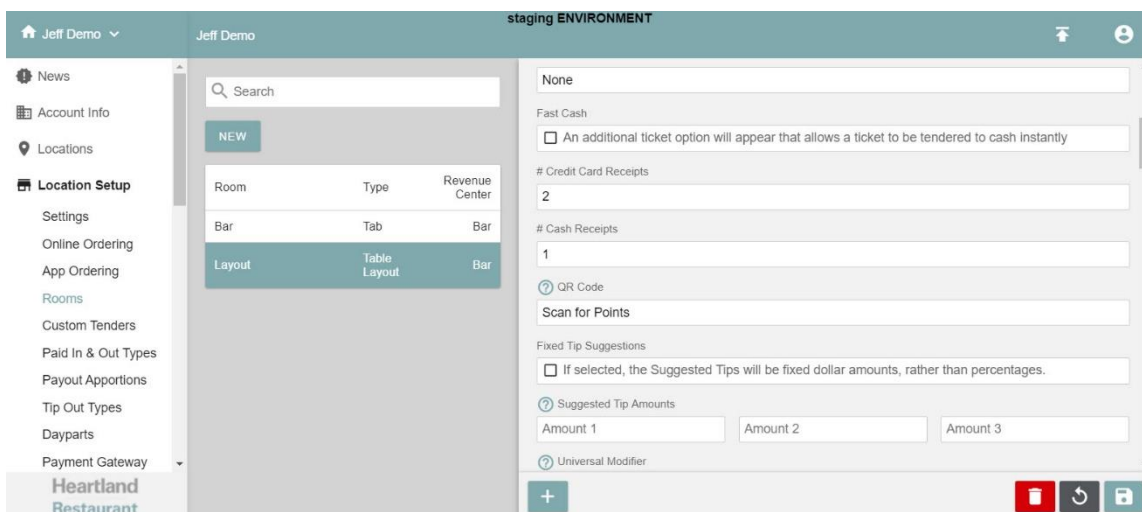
Jeff Demo

Jeff Demo

staging ENVIRONMENT

News
Account Info
Locations
Location Setup
Settings
Online Ordering
App Ordering
Rooms
Custom Tenders
Paid In & Out Types
Payout Apportions
Tip Out Types
Dayparts
Payment Gateway

Heartland Restaurant

Search

NEW

| Room | Type | Revenue Center |
|---|---|---|
| Bar | Tab | Bar |
| Layout | Table Layout | Bar |

None

Fast Cash

An additional ticket option will appear that allows a ticket to be tendered to cash instantly

# Credit Card Receipts

2

# Cash Receipts

1

QR Code

Scan for Points

Fixed Tip Suggestions

If selected, the Suggested Tips will be fixed dollar amounts, rather than percentages.

Suggested Tip Amounts

Amount 1
Amount 2
Amount 3

Universal Modifier

+